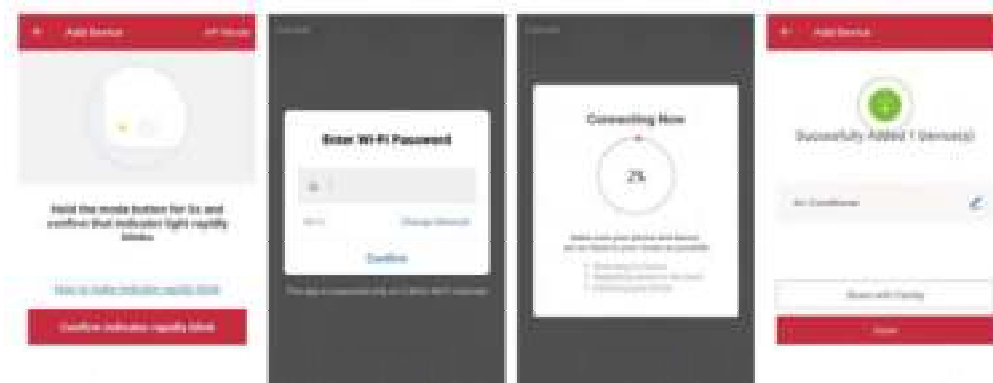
Add Device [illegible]

Hold the mode button for 5s and confirm that indicator light rapidly blinks

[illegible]

Confirm indicator rapidly blink

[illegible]

Enter Wi-Fi Password

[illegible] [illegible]

Confirm

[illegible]

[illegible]

Connecting Now

2%

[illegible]

Add Device

Successfully Added 1 Device(s)

Air Conditioner

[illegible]

Done